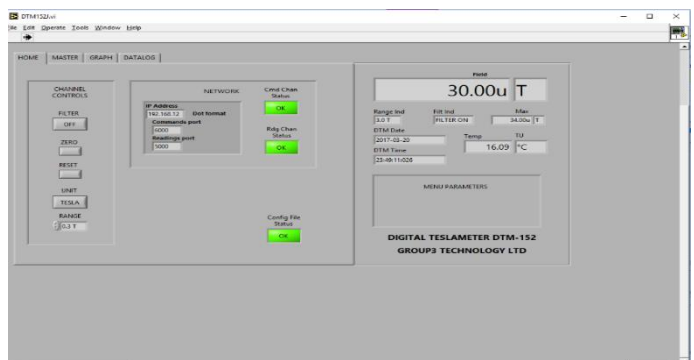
DTM152U.vi

ile Edit Operate Tools Window Help

HOME | MASTER | GRAPH | DATALOG

CHANNEL CONTROLS

FILTER

OFF

ZERO

RESET

UNIT

TESLA

RANGE

0.3 T

NETWORK

IP Address

192.168.12 Dot format

Commands port

6000

Readings port

5000

Cmd Chan Status

OK

Rdg Chan Status

OK

Config File Status

OK

Field

30.00u T

Range Ind

3.0 T

Filt Ind

FILTER ON

Max

34.00u T

DTM Date

2017-02-20

DTM Time

23-49-11.028

Temp

16.09

TU

°C

MENU PARAMETERS

DIGITAL TESLAMETER DTM-152

GROUP3 TECHNOLOGY LTD